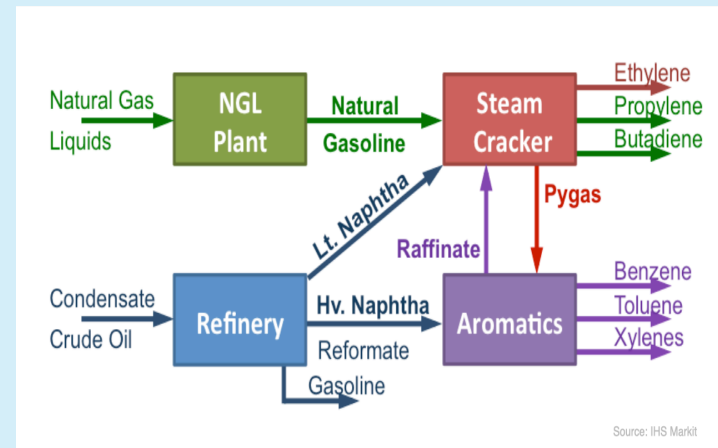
Natural Gas Liquids

NGL Plant

Natural Gasoline

Steam Cracker

Ethylene
Propylene
Butadiene

Lt. Naphtha

Pygas

Raffinate

Condensate
Crude Oil

Refinery

Hv. Naphtha

Reformate

Gasoline

Aromatics

Benzene
Toluene
Xylenes

Source: IHS Markit